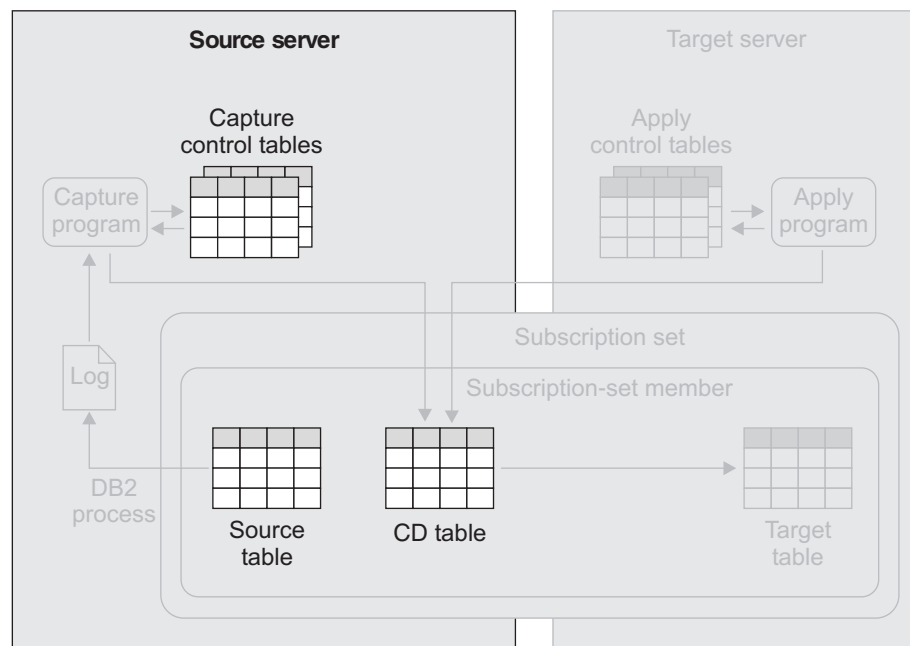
Source server

Target server

Capture control tables

Apply control tables

Capture program

Apply program

Subscription set

Log

Subscription-set member

DB2 process

Source table

CD table

Target table